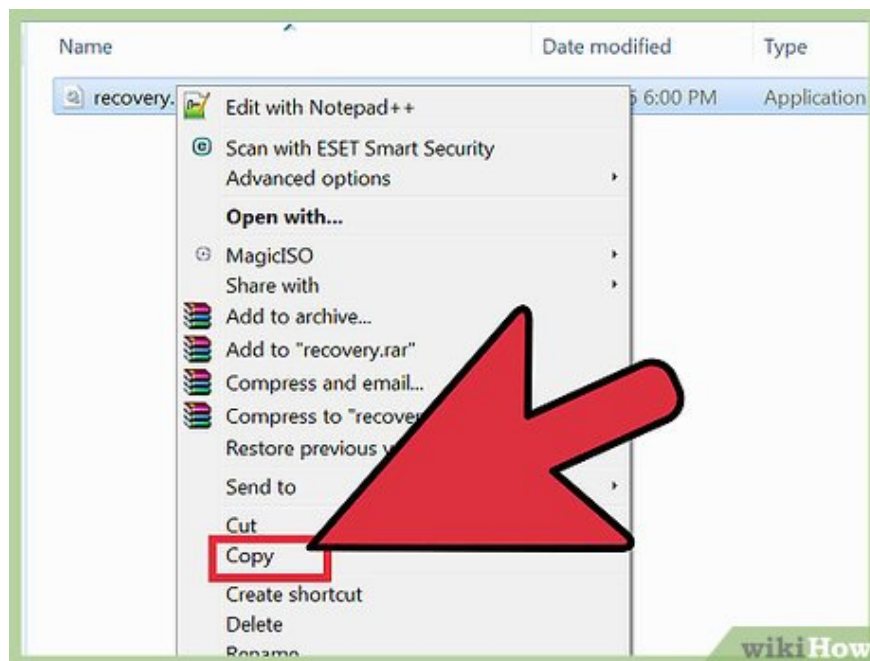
Name

Date modified

Type

recovery.

5 6:00 PM

Application

Edit with Notepad++

Scan with ESET Smart Security

Advanced options

Open with...

MagicISO

Share with

Add to archive...

Add to "recovery.rar"

Compress and email...

Compress to "recove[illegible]

Restore previous v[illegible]

Send to

Cut

Copy

Create shortcut

Delete

Rename

wikiHow